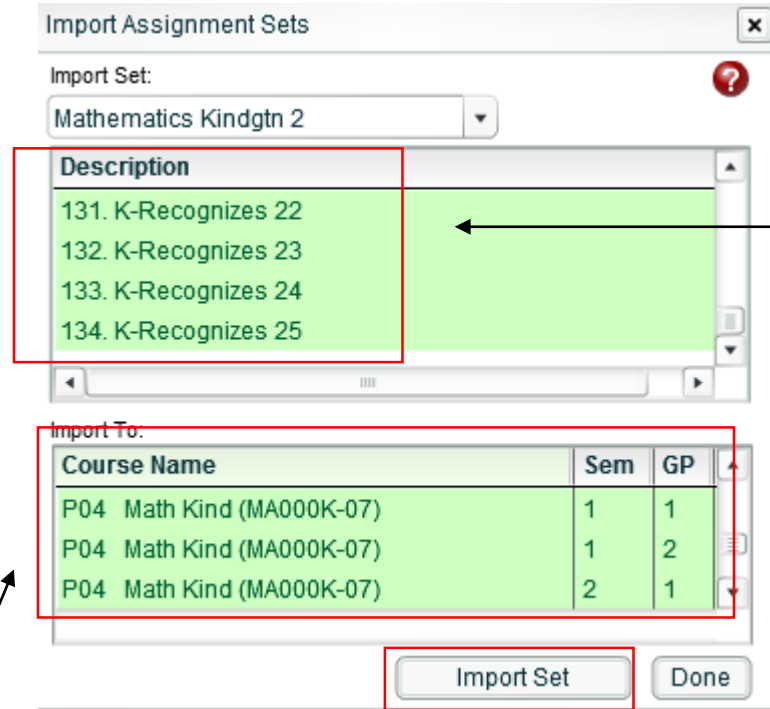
Import Assignment Sets

Import Set:

Mathematics Kindgtn 2

| Description |
|---|
| 131. K-Recognizes 22 |
| 132. K-Recognizes 23 |
| 133. K-Recognizes 24 |
| 134. K-Recognizes 25 |

Import To:

| Course Name | Sem | GP |
|---|---|---|
| P04 Math Kind (MA000K-07) | 1 | 1 |
| P04 Math Kind (MA000K-07) | 1 | 2 |
| P04 Math Kind (MA000K-07) | 2 | 1 |

Import Set

Done